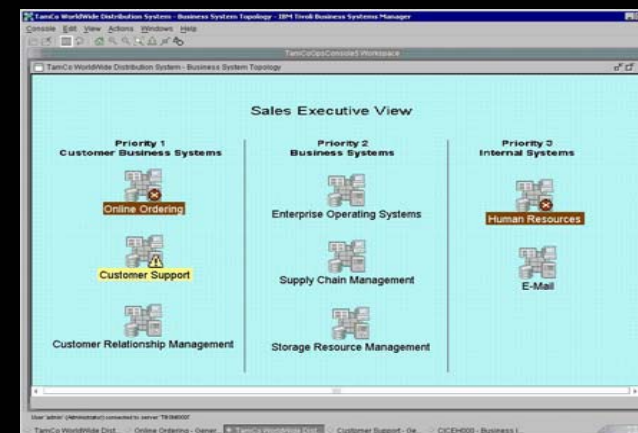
TamCo WorldWide Distribution System - Business System Topology - IBM Tivoli Business Systems Manager

Console Edit View Actions Windows Help

TamCoOpsConsole5 Workspace

TamCo WorldWide Distribution System - Business System Topology

Sales Executive View

Priority 1
Customer Business Systems

Online Ordering

Customer Support

Customer Relationship Management

Priority 2
Business Systems

Enterprise Operating Systems

Supply Chain Management

Storage Resource Management

Priority 3
Internal Systems

Human Resources

E-Mail

User 'admin' (Administrator) connected to server 'TB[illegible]'

TamCo WorldWide Dist... Online Ordering - Gener... TamCo WorldWide Dist... Customer Support - Ge... CICEH000 - Business I...